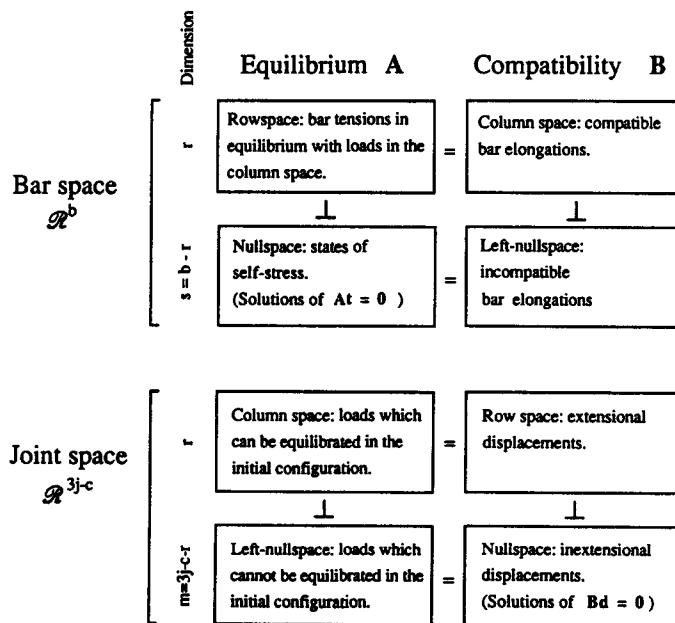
Dimension

Equilibrium **A**

Compatibility **B**

Bar space
$\mathscr{R}^b$

r

Rowspace: bar tensions in equilibrium with loads in the column space.

=

Column space: compatible bar elongations.

⊥

⊥

s = b - r

Nullspace: states of self-stress.
(Solutions of **At = 0** )

=

Left-nullspace: incompatible bar elongations

Joint space
$\mathscr{R}^{3j-c}$

r

Column space: loads which can be equilibrated in the initial configuration.

=

Row space: extensional displacements.

⊥

⊥

m=3j-c-r

Left-nullspace: loads which cannot be equilibrated in the initial configuration.

=

Nullspace: inextensional displacements.
(Solutions of **Bd = 0** )